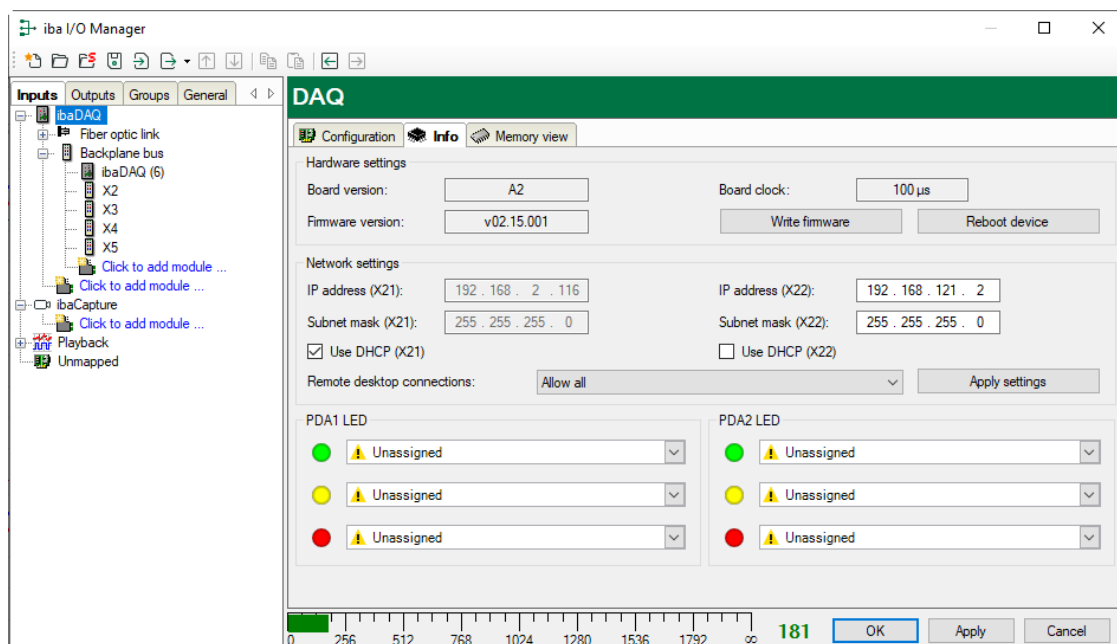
iba I/O Manager

Inputs | Outputs | Groups | General

ibaDAQ
Fiber optic link
Backplane bus
ibaDAQ (6)
X2
X3
X4
X5
Click to add module ...
Click to add module ...
ibaCapture
Click to add module ...
Playback
Unmapped

DAQ

Configuration | Info | Memory view

Hardware settings

Board version: A2
Board clock: 100 µs
Firmware version: v02.15.001
Write firmware
Reboot device

Network settings

IP address (X21): 192 . 168 . 2 . 116
IP address (X22): 192 . 168 . 121 . 2
Subnet mask (X21): 255 . 255 . 255 . 0
Subnet mask (X22): 255 . 255 . 255 . 0
Use DHCP (X21)
Use DHCP (X22)
Remote desktop connections: Allow all
Apply settings

PDA1 LED
Unassigned
Unassigned
Unassigned

PDA2 LED
Unassigned
Unassigned
Unassigned

0 256 512 768 1024 1280 1536 1792 ∞
181
OK
Apply
Cancel